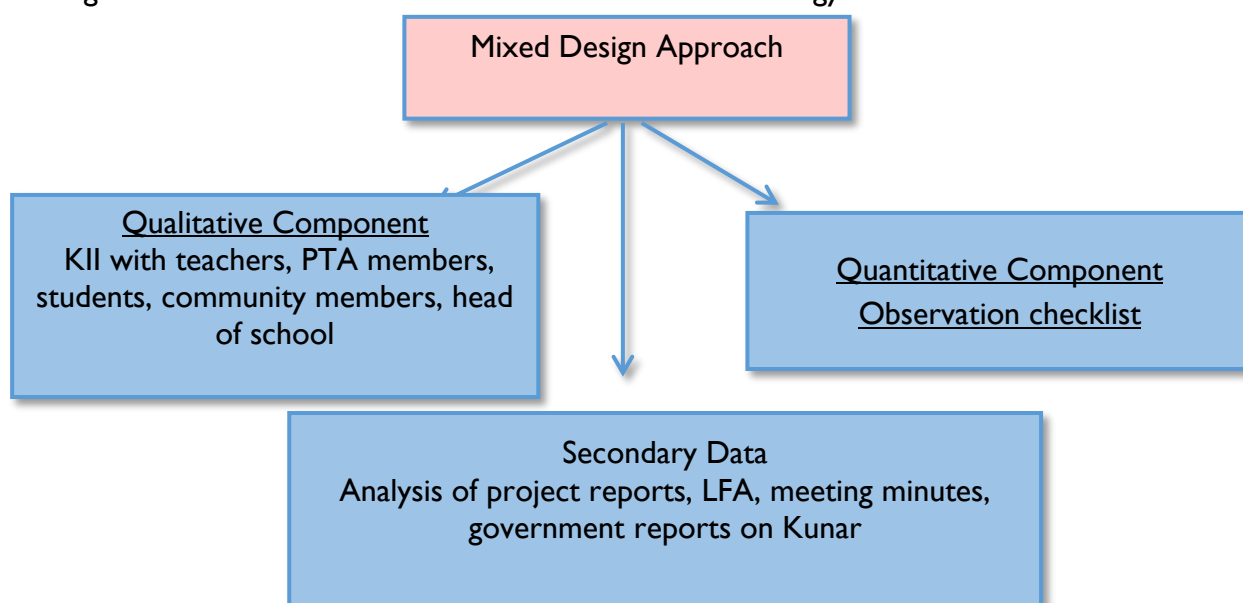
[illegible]

Mixed Design Approach

Qualitative Component
KII with teachers, PTA members, students, community members, head of school

Quantitative Component
Observation checklist

Secondary Data
Analysis of project reports, LFA, meeting minutes, government reports on Kunar